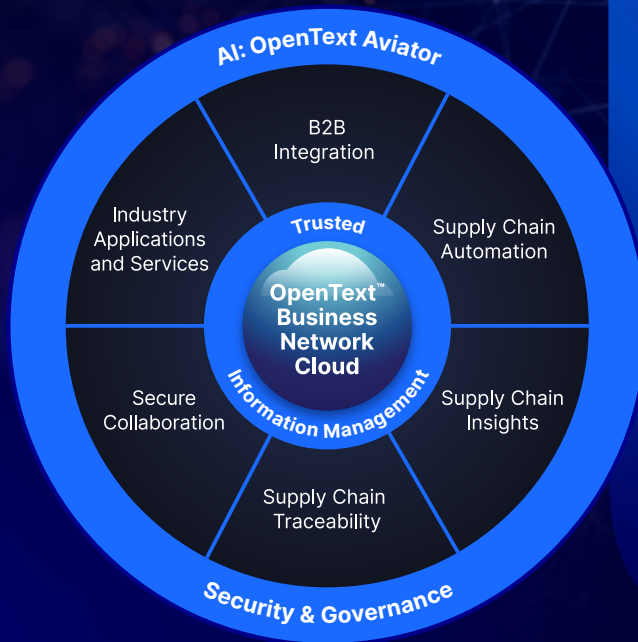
AI: OpenText Aviator

B2B Integration

Supply Chain Automation

Supply Chain Insights

Supply Chain Traceability

Secure Collaboration

Industry Applications and Services

Trusted

OpenText™ Business Network Cloud

Information Management

Security & Governance